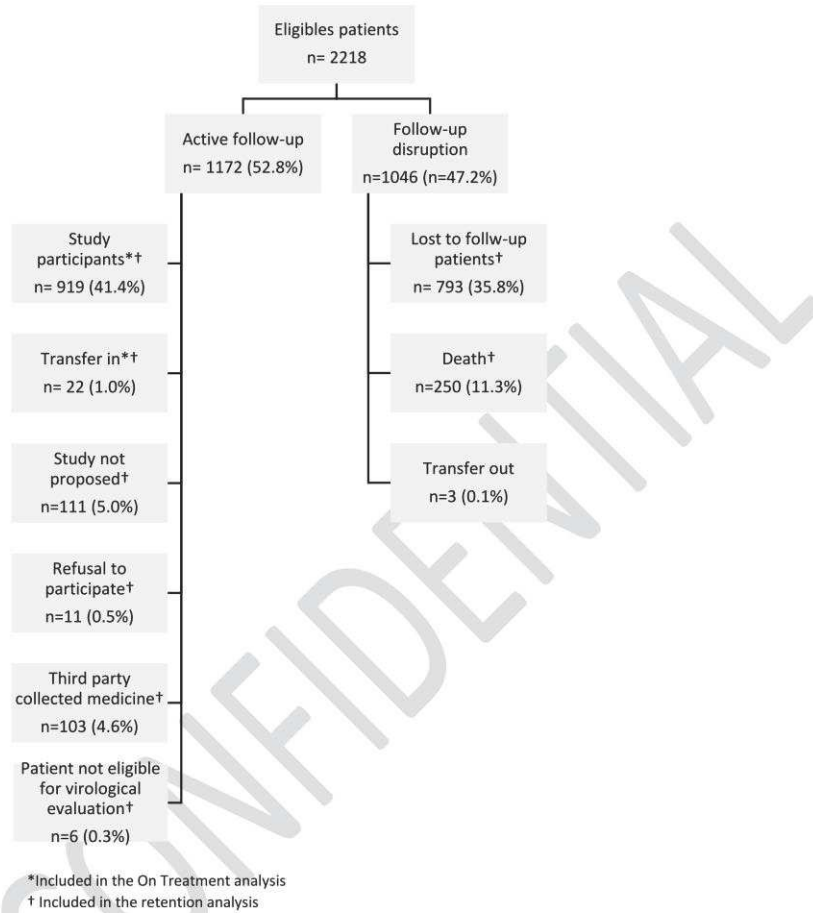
Eligibles patients
n= 2218

Active follow-up
n= 1172 (52.8%)

Follow-up disruption
n=1046 (n=47.2%)

Study participants*†
n= 919 (41.4%)

Transfer in*†
n= 22 (1.0%)

Study not proposed†
n=111 (5.0%)

Refusal to participate†
n=11 (0.5%)

Third party collected medicine†
n=103 (4.6%)

Patient not eligible for virological evaluation†
n=6 (0.3%)

Lost to follw-up patients†
n= 793 (35.8%)

Death†
n=250 (11.3%)

Transfer out
n=3 (0.1%)

*Included in the On Treatment analysis
† Included in the retention analysis

CONFIDENTIAL